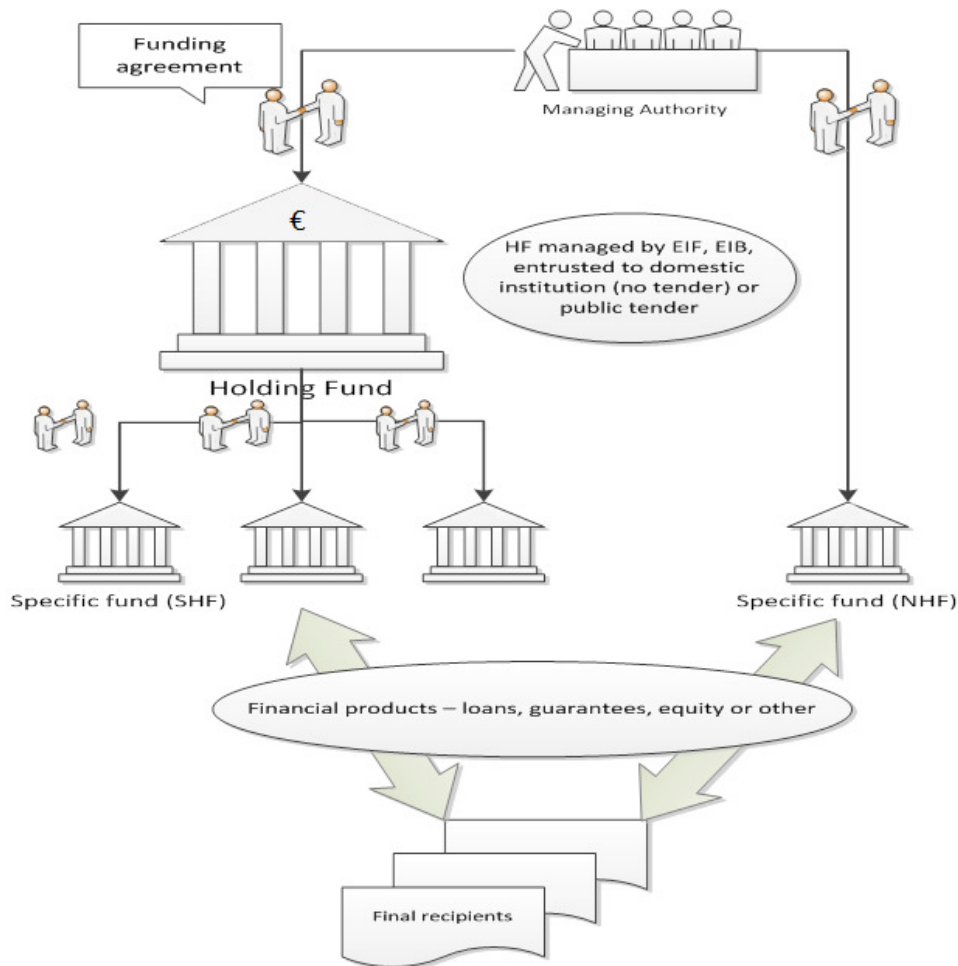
Funding agreement

Managing Authority

€

HF managed by EIF, EIB, entrusted to domestic institution (no tender) or public tender

Holding Fund

Specific fund (SHF)

Specific fund (NHF)

Financial products – loans, guarantees, equity or other

Final recipients